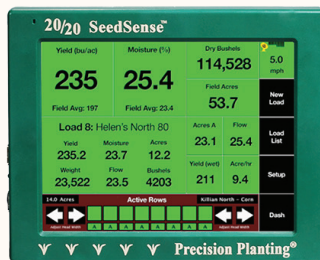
20/20 SeedSense™

Yield (bu/ac)
235
Field Avg: 197

Moisture (%)
25.4
Field Avg: 23.4

Dry Bushels
114,528

Field Acres
53.7

5.0
mph

New Load

Load 8: Helen's North 80

| Yield | Moisture | Acres |
|---|---|---|
| 235.2 | 23.7 | 12.2 |
| Weight | Flow | Bushels |
| 23,522 | 23.5 | 4203 |

Acres A
23.1

Flow
25.4

Yield (wet)
211

Acre/hr
9.4

Load List

Setup

14.0 Acres
Active Rows
Killian North - Corn

Dash

Precision Planting®